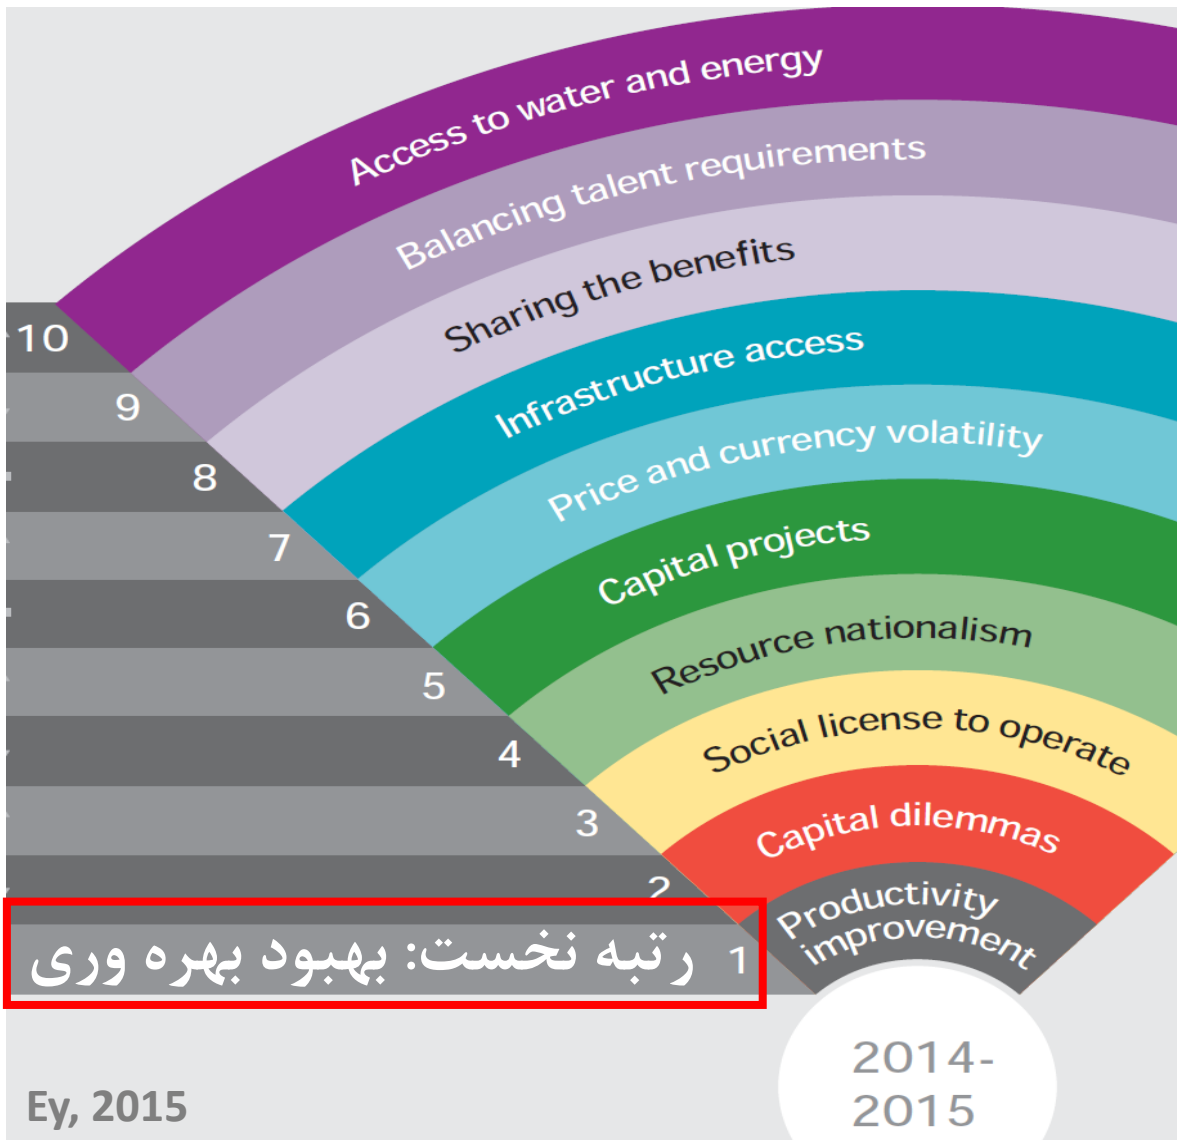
Access to water and energy
Balancing talent requirements
Sharing the benefits
Infrastructure access
Price and currency volatility
Capital projects
Resource nationalism
Social license to operate
Capital dilemmas
Productivity improvement

10
9
8
7
6
5
4
3
2
1

رتبه نخست: بهبود بهره وری

2014-2015

Ey, 2015